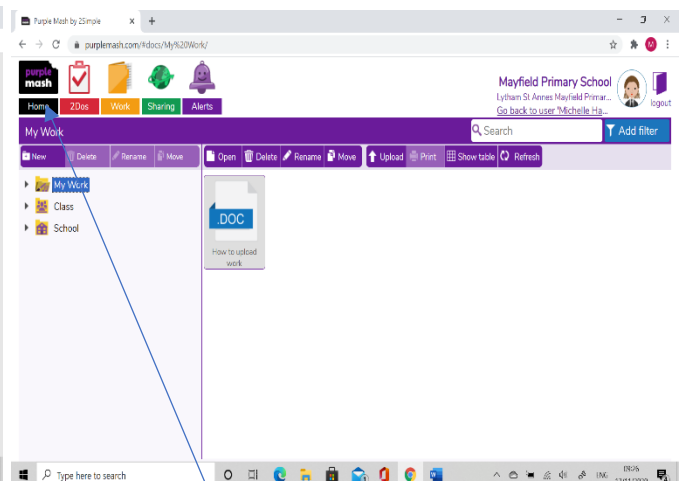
Purple Mash by 2Simple × +

purplemash.com/#docs/My%20Work/

purple mash

Home 2Dos Work Sharing Alerts

Mayfield Primary School
Lytham St Annes Mayfield Primar...
Go back to user 'Michelle Ha...

logout

My Work

Search

Add filter

New Delete Rename Move

Open Delete Rename Move Upload Print Show table Refresh

My Work
Class
School

.DOC
How to upload work

Type here to search

ENG